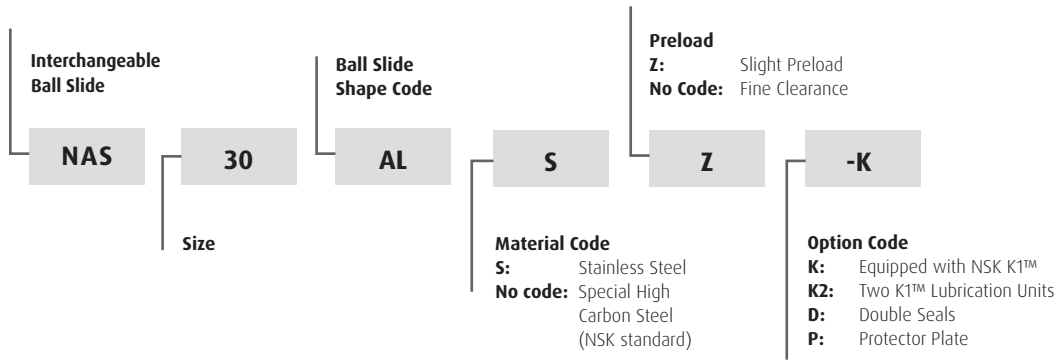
Interchangeable Ball Slide

Ball Slide Shape Code

Preload
**Z:** Slight Preload
**No Code:** Fine Clearance

NAS

30

AL

S

Z

-K

Size

Material Code
**S:** Stainless Steel
**No code:** Special High Carbon Steel (NSK standard)

Option Code
**K:** Equipped with NSK K1™
**K2:** Two K1™ Lubrication Units
**D:** Double Seals
**P:** Protector Plate